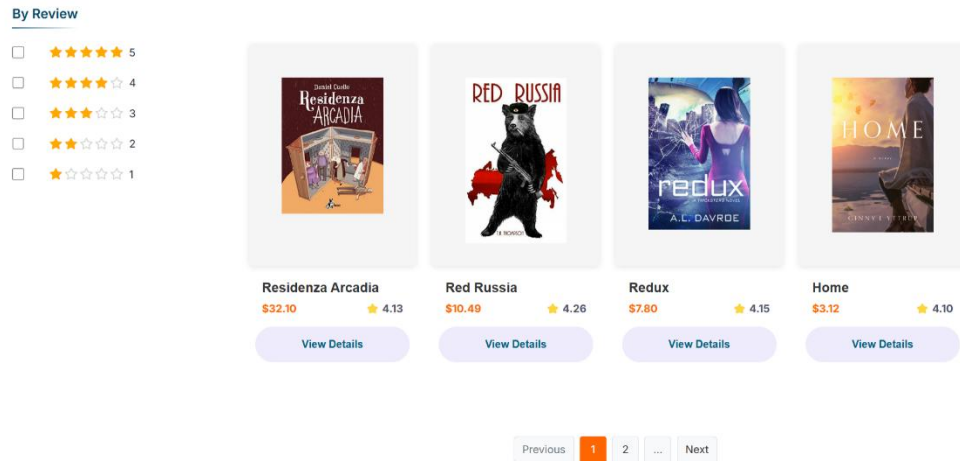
By Review

5

4

3

2

1

Daniel Cuello
Residenza Arcadia

RED RUSSIA

redux
A TRICKSTERS NOVEL
A.L. DAVROE

HOME

Residenza Arcadia
$32.10
4.13
View Details

Red Russia
$10.49
4.26
View Details

Redux
$7.80
4.15
View Details

Home
$3.12
4.10
View Details

Previous 1 2 ... Next